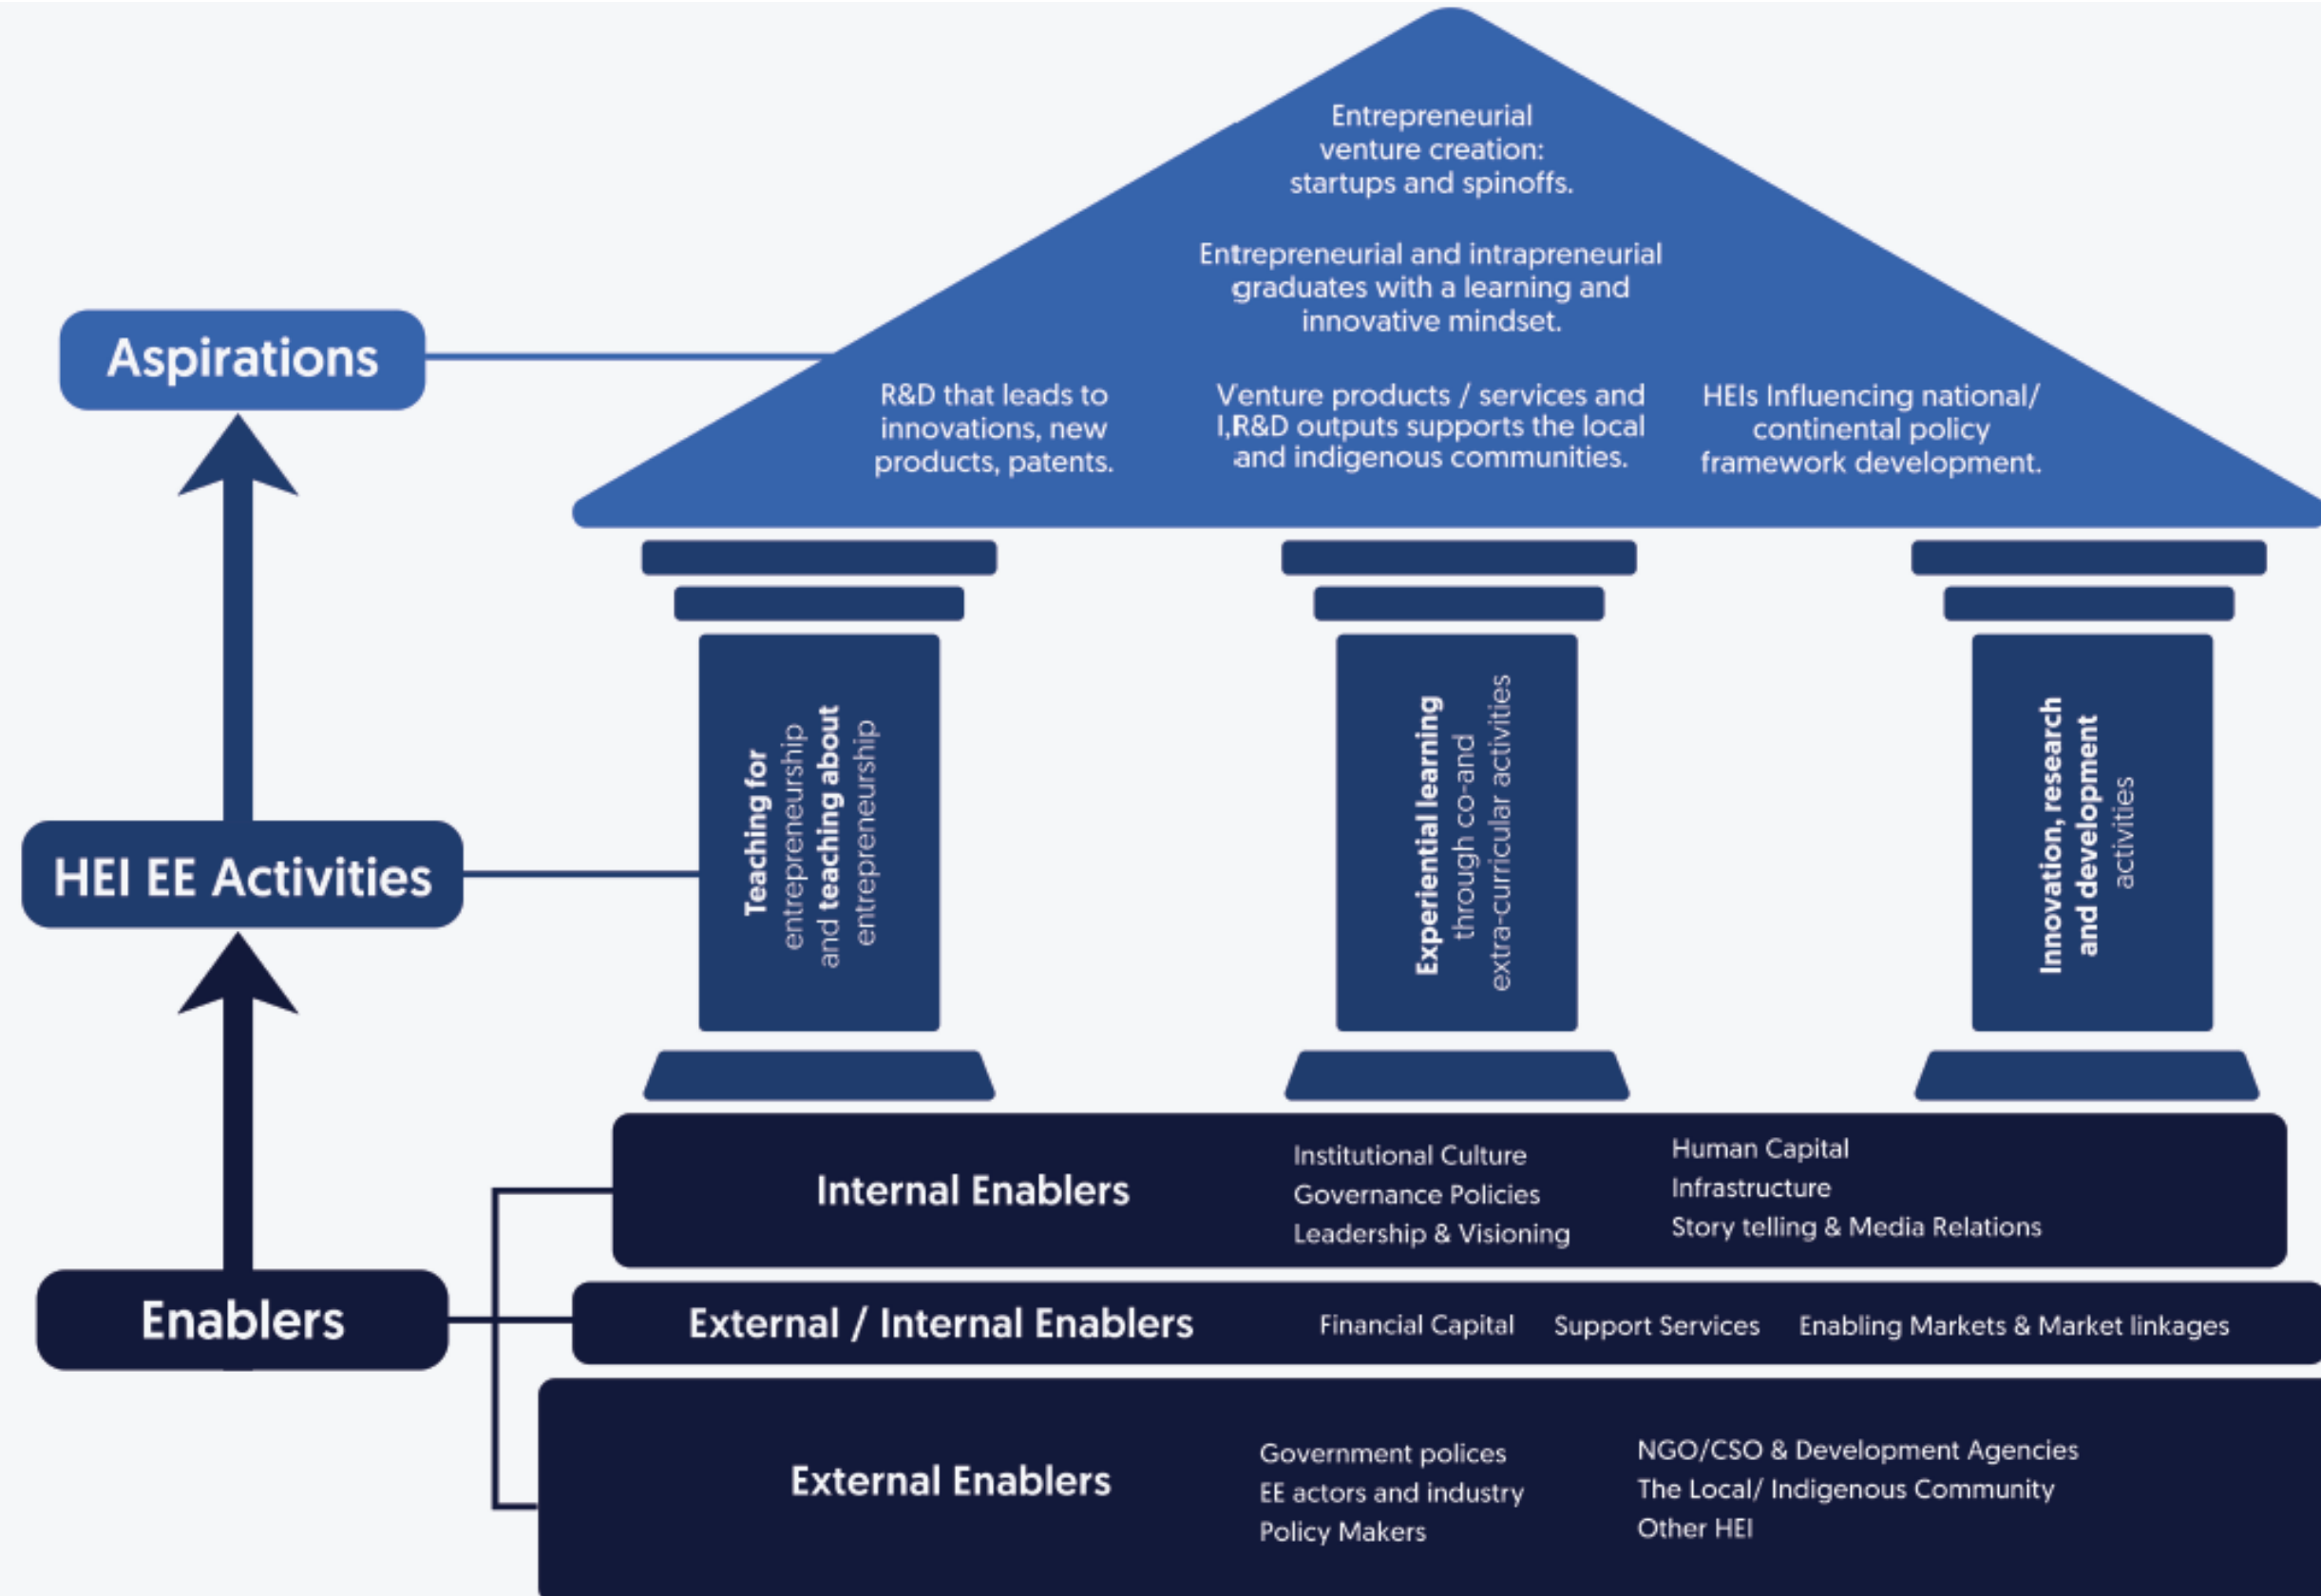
Entrepreneurial venture creation: startups and spinoffs.

Entrepreneurial and intrapreneurial graduates with a learning and innovative mindset.

Aspirations

R&D that leads to innovations, new products, patents.

Venture products / services and I,R&D outputs supports the local and indigenous communities.

HEIs Influencing national/ continental policy framework development.

HEI EE Activities

Teaching for entrepreneurship and teaching about entrepreneurship

Experiential learning through co-and extra-curricular activities

Innovation, research and development activities

Enablers

Internal Enablers

Institutional Culture
Governance Policies
Leadership & Visioning

Human Capital
Infrastructure
Story telling & Media Relations

External / Internal Enablers

Financial Capital

Support Services

Enabling Markets & Market linkages

External Enablers

Government polices
EE actors and industry
Policy Makers

NGO/CSO & Development Agencies
The Local/ Indigenous Community
Other HEI